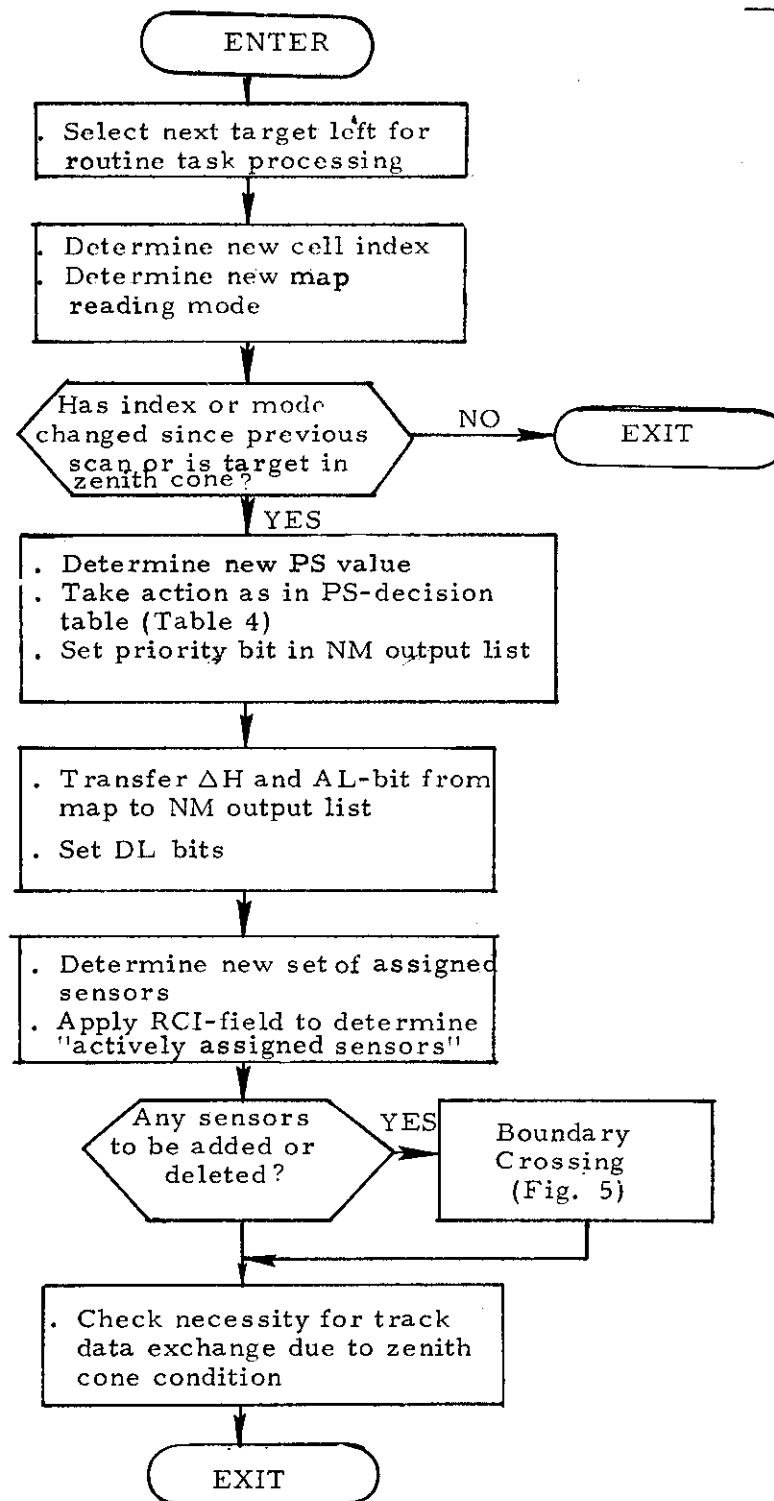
ENTER

. Select next target left for routine task processing

. Determine new cell index
. Determine new map reading mode

Has index or mode changed since previous scan or is target in zenith cone?

NO

EXIT

YES

. Determine new PS value
. Take action as in PS-decision table (Table 4)
. Set priority bit in NM output list

. Transfer $\Delta$H and AL-bit from map to NM output list
. Set DL bits

. Determine new set of assigned sensors
. Apply RCI-field to determine "actively assigned sensors"

Any sensors to be added or deleted?

YES

Boundary Crossing (Fig. 5)

. Check necessity for track data exchange due to zenith cone condition

EXIT